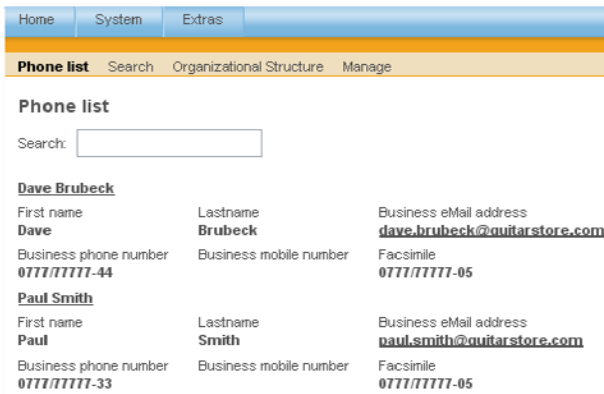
Home System Extras

Phone list Search Organizational Structure Manage

Phone list

Search:

Dave Brubeck

First name
Dave

Lastname
Brubeck

Business eMail address
dave.brubeck@guitarstore.com

Business phone number
0777/77777-44

Business mobile number

Facsimile
0777/77777-05

Paul Smith

First name
Paul

Lastname
Smith

Business eMail address
paul.smith@guitarstore.com

Business phone number
0777/77777-33

Business mobile number

Facsimile
0777/77777-05